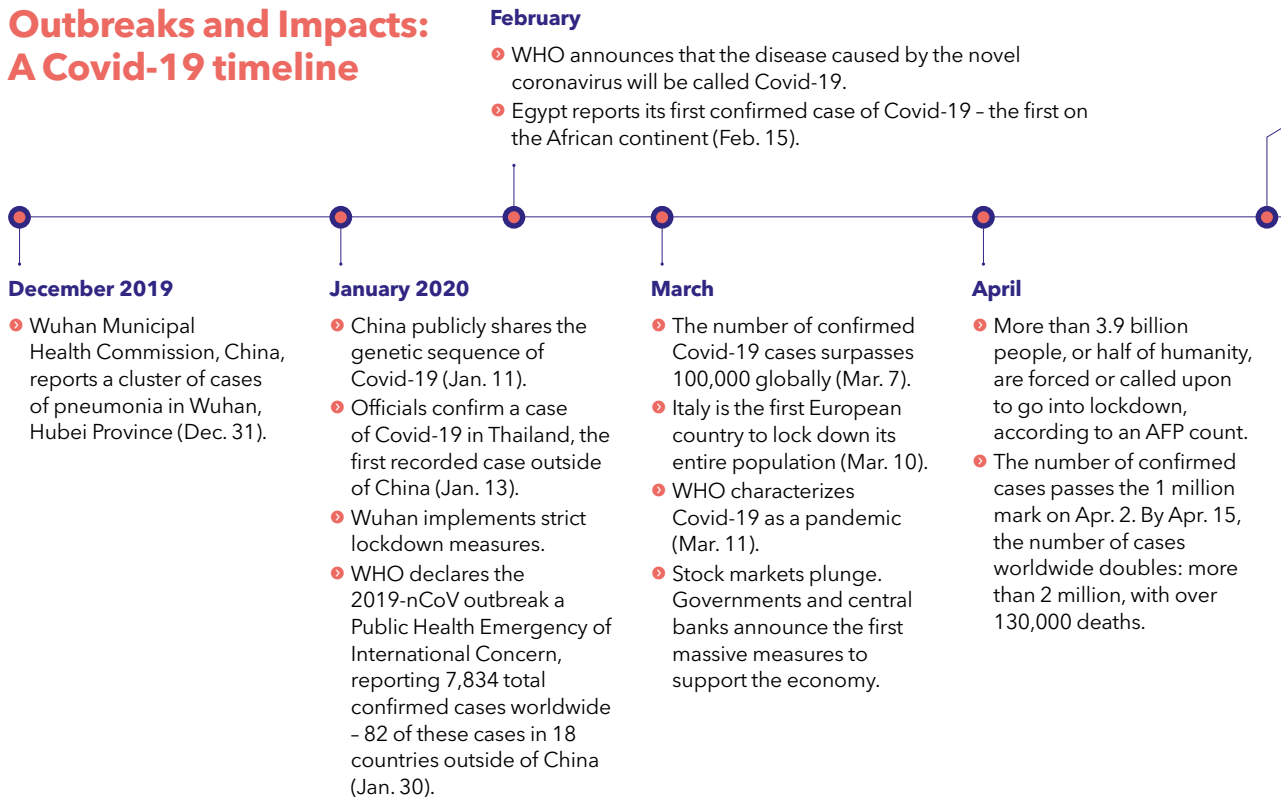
Outbreaks and Impacts: A Covid-19 timeline

February

WHO announces that the disease caused by the novel coronavirus will be called Covid-19.

Egypt reports its first confirmed case of Covid-19 – the first on the African continent (Feb. 15).

December 2019

Wuhan Municipal Health Commission, China, reports a cluster of cases of pneumonia in Wuhan, Hubei Province (Dec. 31).

January 2020

China publicly shares the genetic sequence of Covid-19 (Jan. 11).

Officials confirm a case of Covid-19 in Thailand, the first recorded case outside of China (Jan. 13).

Wuhan implements strict lockdown measures.

WHO declares the 2019-nCoV outbreak a Public Health Emergency of International Concern, reporting 7,834 total confirmed cases worldwide – 82 of these cases in 18 countries outside of China (Jan. 30).

March

The number of confirmed Covid-19 cases surpasses 100,000 globally (Mar. 7).

Italy is the first European country to lock down its entire population (Mar. 10).

WHO characterizes Covid-19 as a pandemic (Mar. 11).

Stock markets plunge. Governments and central banks announce the first massive measures to support the economy.

April

More than 3.9 billion people, or half of humanity, are forced or called upon to go into lockdown, according to an AFP count.

The number of confirmed cases passes the 1 million mark on Apr. 2. By Apr. 15, the number of cases worldwide doubles: more than 2 million, with over 130,000 deaths.